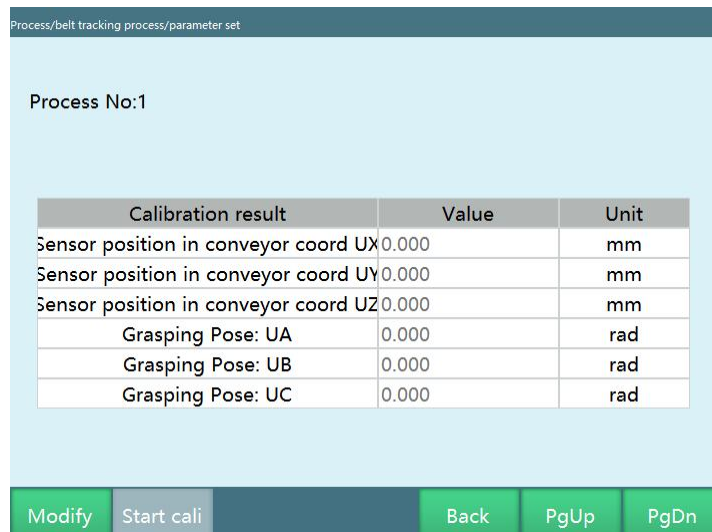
Process/belt tracking process/parameter set

Process No:1

| Calibration result | Value | Unit |
|---|---|---|
| Sensor position in conveyor coord UX | 0.000 | mm |
| Sensor position in conveyor coord UY | 0.000 | mm |
| Sensor position in conveyor coord UZ | 0.000 | mm |
| Grasping Pose: UA | 0.000 | rad |
| Grasping Pose: UB | 0.000 | rad |
| Grasping Pose: UC | 0.000 | rad |

Modify Start cali Back PgUp PgDn